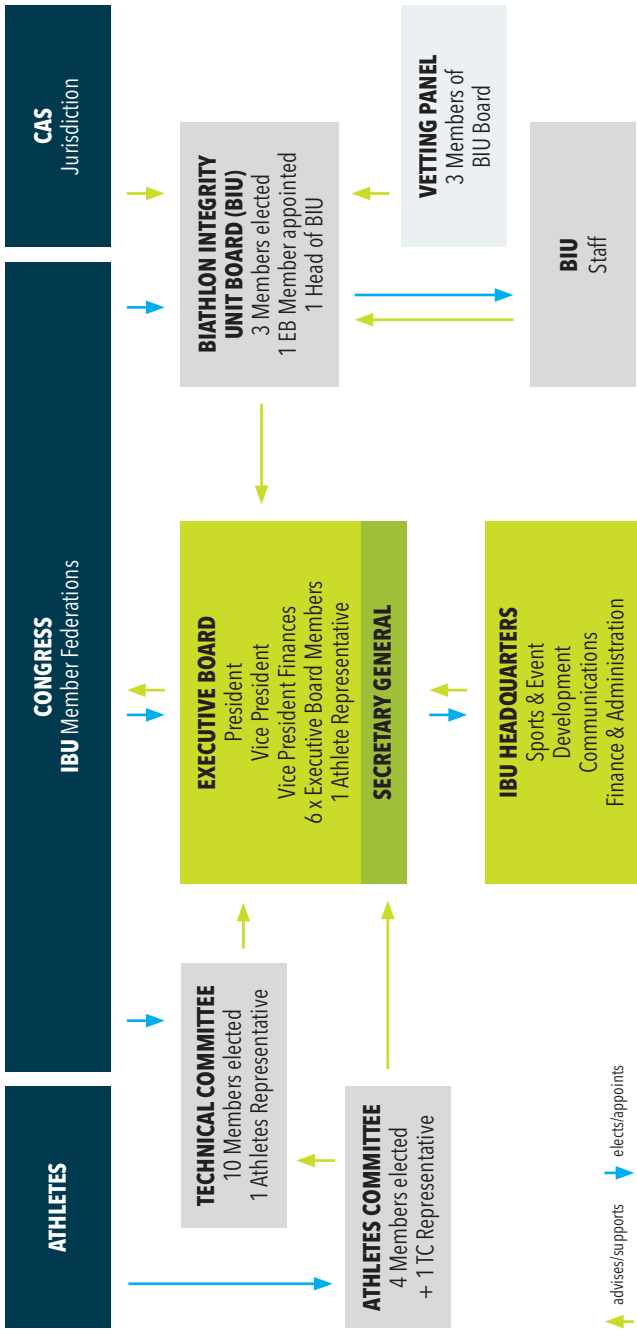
CAS
Jurisdiction

VETTING PANEL
3 Members of BIU Board

BIATHLON INTEGRITY UNIT BOARD (BIU)
3 Members elected
1 EB Member appointed
1 Head of BIU

BIU
Staff

CONGRESS
IBU Member Federations

EXECUTIVE BOARD
President
Vice President
Vice President Finances
6 x Executive Board Members
1 Athlete Representative

SECRETARY GENERAL

IBU HEADQUARTERS
Sports & Event
Development
Communications
Finance & Administration

TECHNICAL COMMITTEE
10 Members elected
1 Athletes Representative

ATHLETES

ATHLETES COMMITTEE
4 Members elected
+ 1 TC Representative

advises/supports
elects/appoints